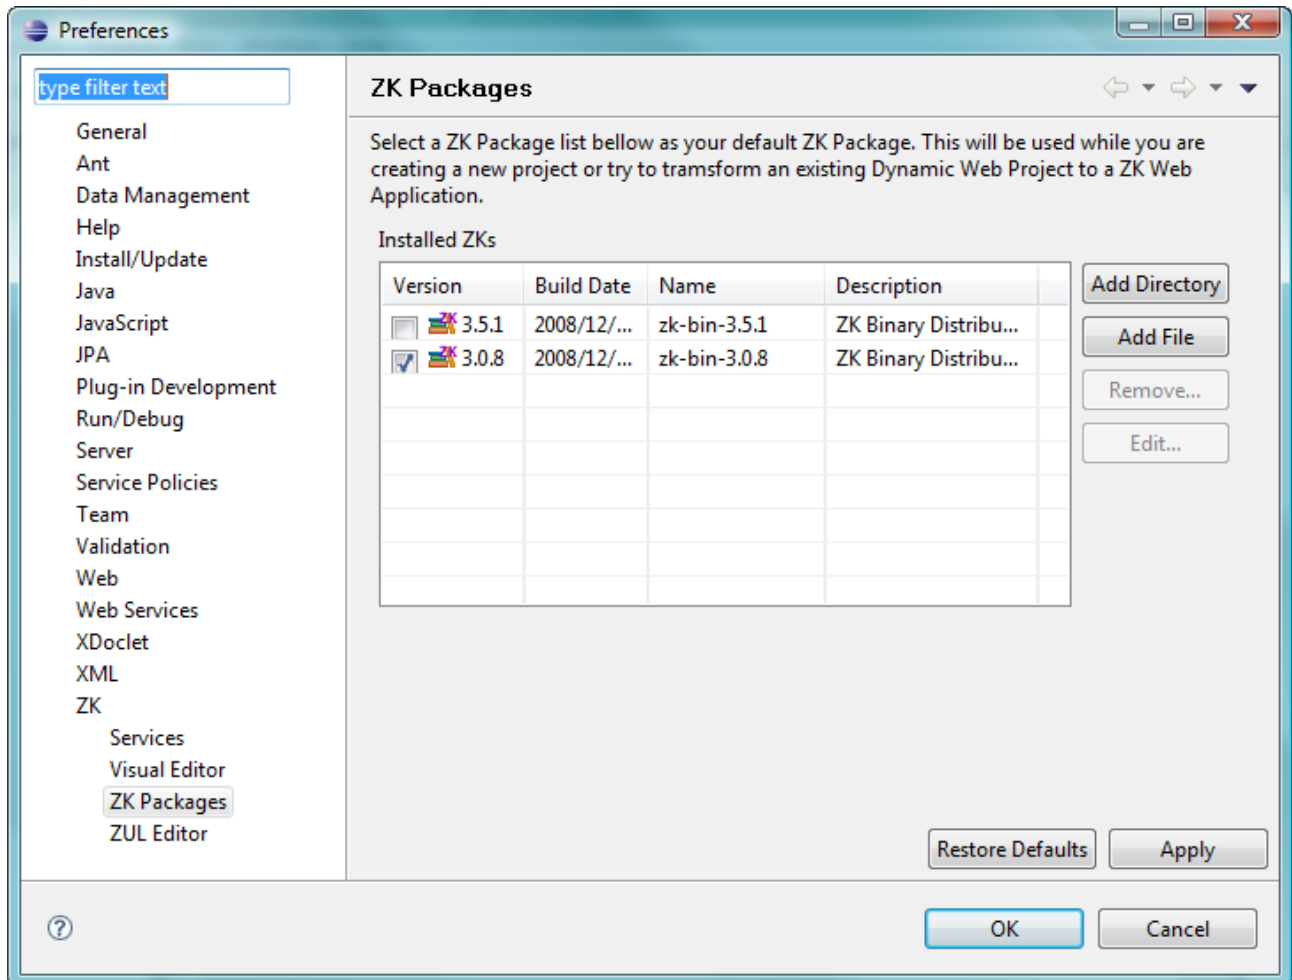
Preferences

type filter text

General
Ant
Data Management
Help
Install/Update
Java
JavaScript
JPA
Plug-in Development
Run/Debug
Server
Service Policies
Team
Validation
Web
Web Services
XDoclet
XML
ZK
Services
Visual Editor
ZK Packages
ZUL Editor

ZK Packages

Select a ZK Package list bellow as your default ZK Package. This will be used while you are creating a new project or try to tramsform an existing Dynamic Web Project to a ZK Web Application.

Installed ZKs

| Version | Build Date | Name | Description |
|---|---|---|---|
| 3.5.1 | 2008/12/... | zk-bin-3.5.1 | ZK Binary Distribu... |
| 3.0.8 | 2008/12/... | zk-bin-3.0.8 | ZK Binary Distribu... |

Add Directory
Add File
Remove...
Edit...

Restore Defaults
Apply

OK
Cancel